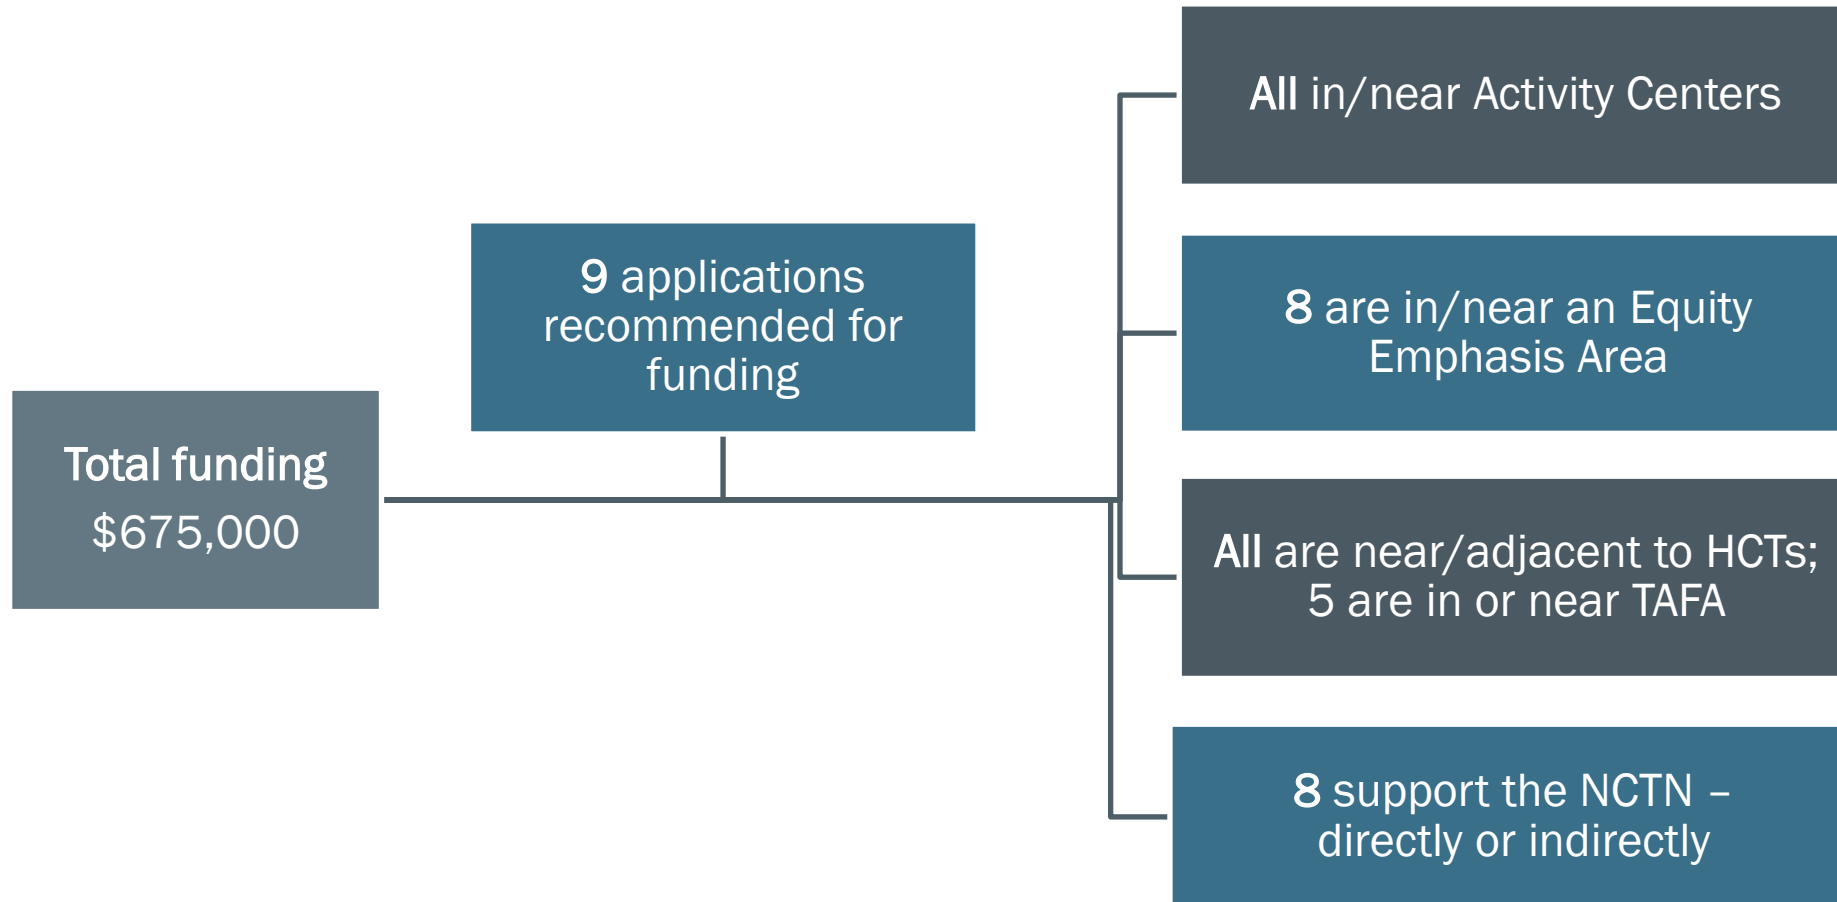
Total funding
$675,000

9 applications recommended for funding

All in/near Activity Centers

8 are in/near an Equity Emphasis Area

All are near/adjacent to HCTs; 5 are in or near TAFA

8 support the NCTN – directly or indirectly